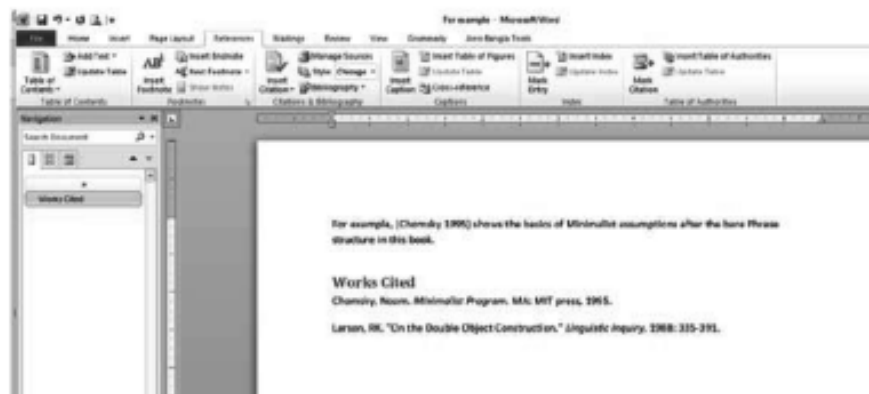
For example - Microsoft Word

File Home Insert Page Layout References Mailings Review View Grammarly Avro Bangla Tools

Table of Contents Add Text Update Table Table of Contents

Insert Footnote Insert Endnote Next Footnote Show Notes Footnotes

Insert Citation Manage Sources Style: Chicago Bibliography Citations & Bibliography

Insert Caption Insert Table of Figures Update Table Cross-reference Captions

Mark Entry Insert Index Update Index Index

Mark Citation Insert Table of Authorities Update Table Table of Authorities

Navigation

Search Document

Works Cited

For example, (Chomsky 1995) shows the basics of Minimalist assumptions after the bare Phrase structure in this book.

Works Cited

Chomsky, Noam. *Minimalist Program.* MA: MIT press, 1995.

Larson, RK. "On the Double Object Construction." *Linguistic Inquiry.* 1988: 335-391.